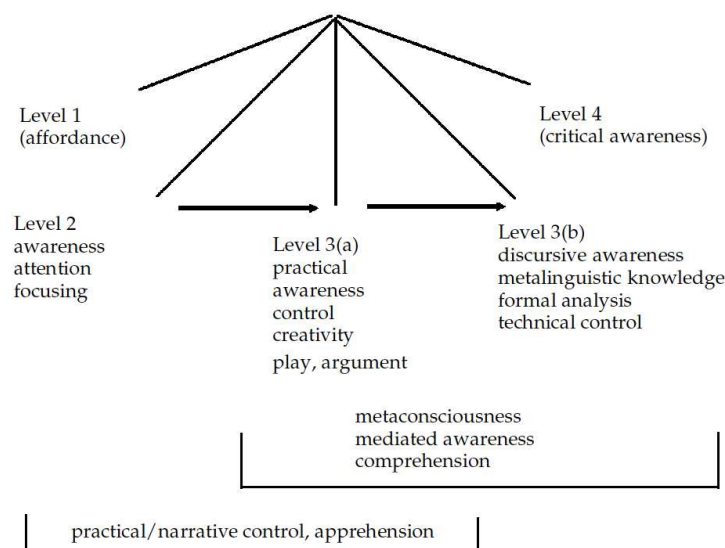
Level 1
(affordance)

Level 4
(critical awareness)

Level 2
awareness
attention
focusing

Level 3(a)
practical
awareness
control
creativity
play, argument

Level 3(b)
discursive awareness
metalinguistic knowledge
formal analysis
technical control

metaconsciousness
mediated awareness
comprehension

practical/narrative control, apprehension